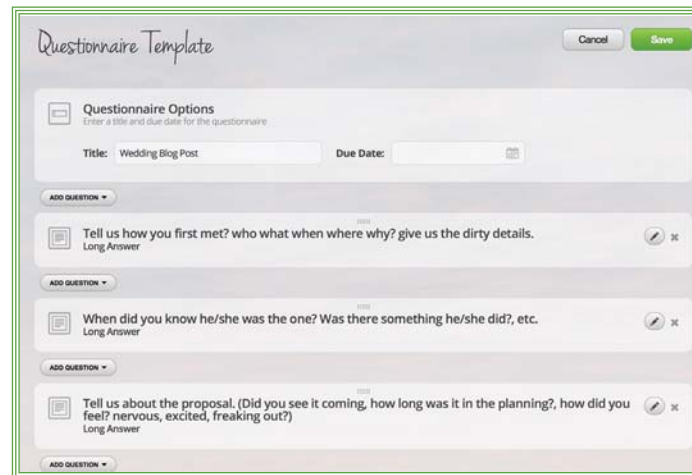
Questionnaire Template

Cancel

Save

Questionnaire Options
Enter a title and due date for the questionnaire

Title: Wedding Blog Post

Due Date:

ADD QUESTION ▾

Tell us how you first met? who what when where why? give us the dirty details.
Long Answer

ADD QUESTION ▾

When did you know he/she was the one? Was there something he/she did?, etc.
Long Answer

ADD QUESTION ▾

Tell us about the proposal. (Did you see it coming, how long was it in the planning?, how did you feel? nervous, excited, freaking out?)
Long Answer

ADD QUESTION ▾